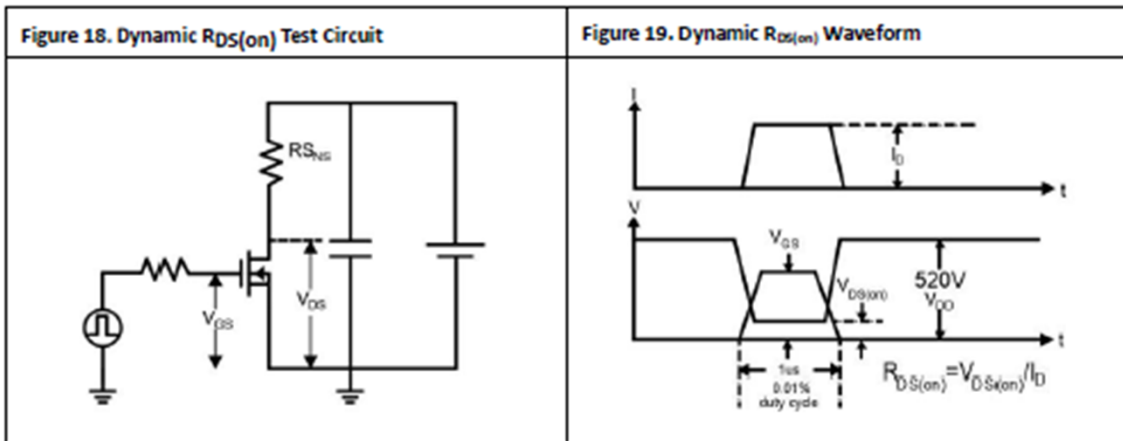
| Figure 18. Dynamic $R_{DS(on)}$ Test Circuit | Figure 19. Dynamic $R_{DS(on)}$ Waveform |
|---|---|

$RS_{NS}$

$V_{GS}$

$V_{DS}$

I

$I_D$

t

V

$V_{GS}$

$V_{DS(on)}$

520V

$V_{DD}$

t

1us

0.01% duty cycle

$R_{DS(on)}=V_{DS(on)}/I_D$